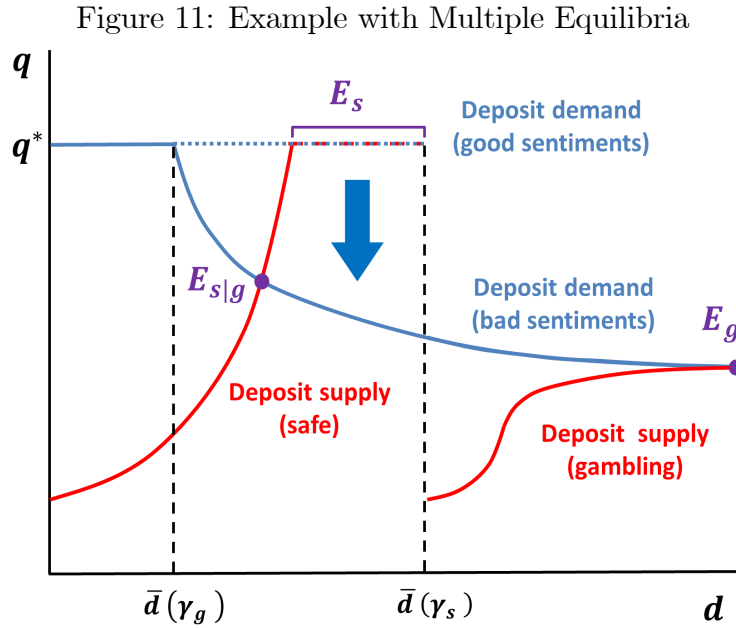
Figure 11: Example with Multiple Equilibria

$q$

$q^*$

$E_s$

Deposit demand (good sentiments)

$E_{s|g}$

Deposit demand (bad sentiments)

$E_g$

Deposit supply (safe)

Deposit supply (gambling)

$\bar{d}(\gamma_g)$

$\bar{d}(\gamma_s)$

$d$